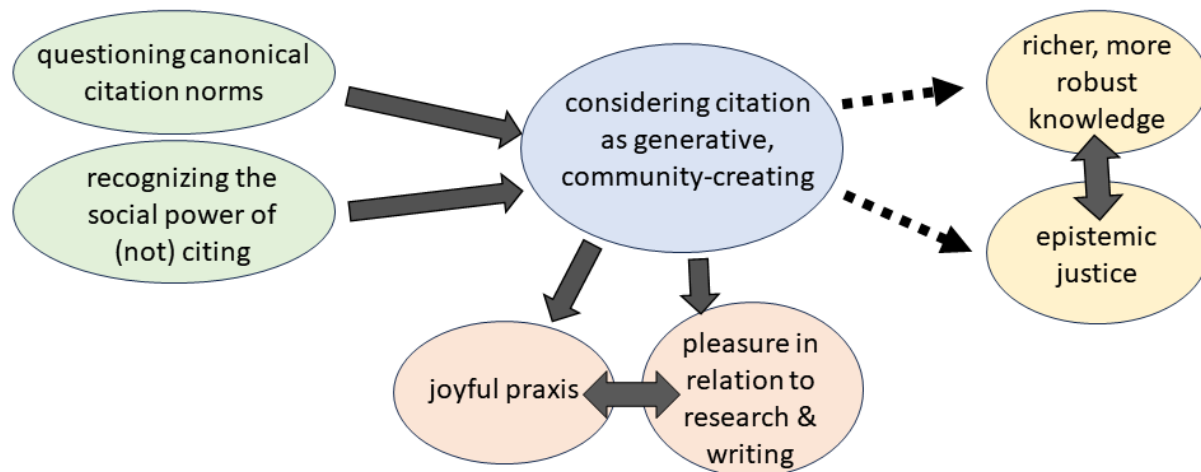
questioning canonical citation norms

recognizing the social power of (not) citing

considering citation as generative, community-creating

richer, more robust knowledge

epistemic justice

joyful praxis

pleasure in relation to research & writing